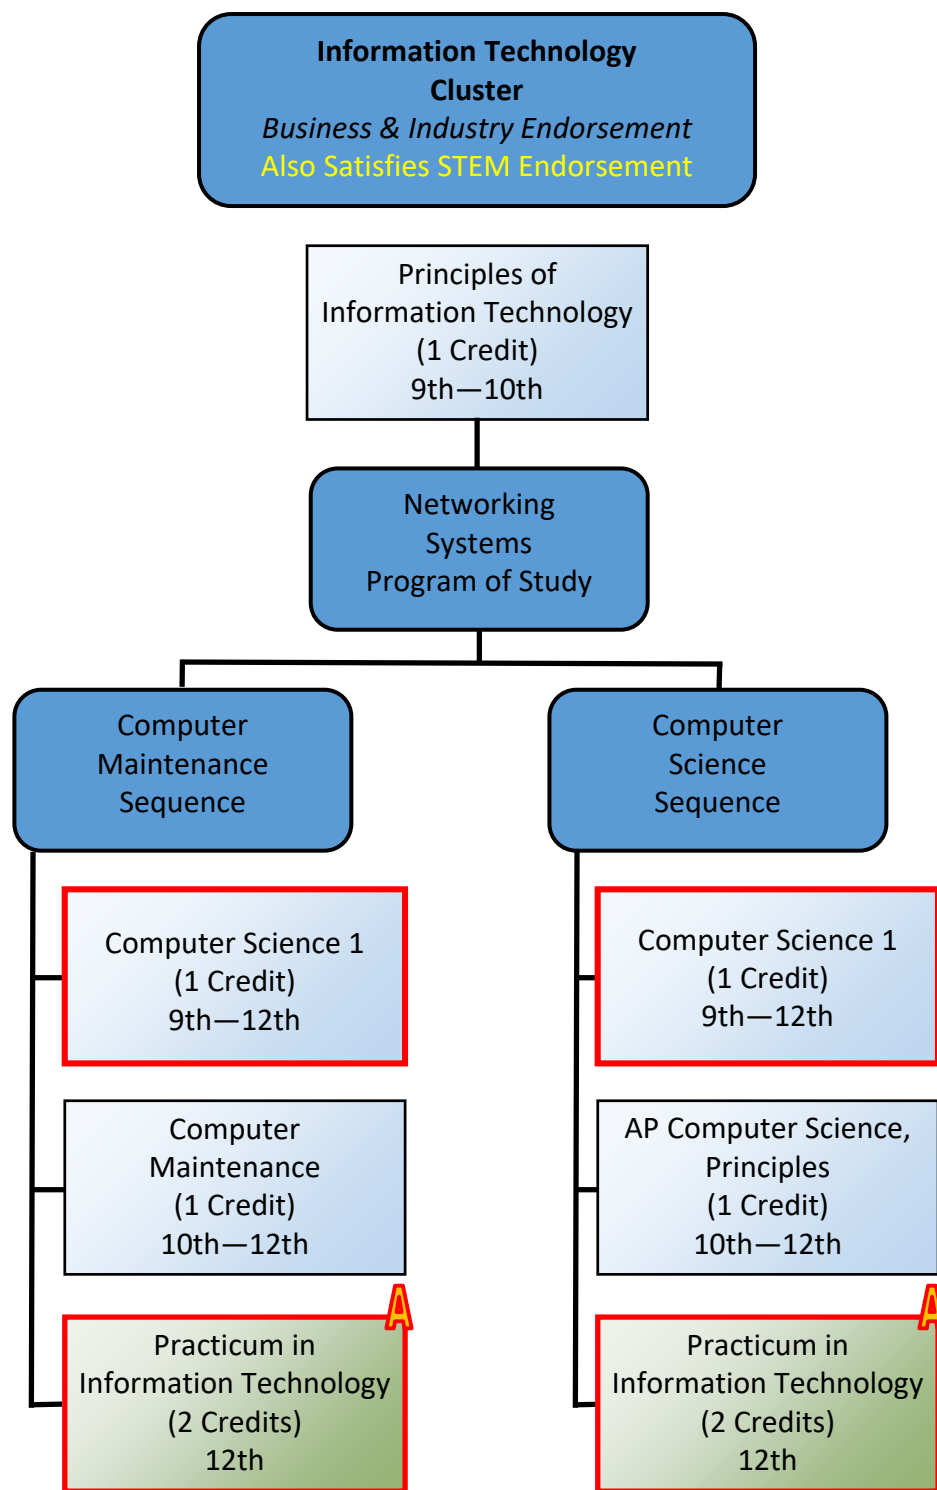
Information Technology Cluster
Business & Industry Endorsement
Also Satisfies STEM Endorsement

Principles of Information Technology
(1 Credit)
9th—10th

Networking Systems Program of Study

Computer Maintenance Sequence

Computer Science 1
(1 Credit)
9th—12th

Computer Maintenance
(1 Credit)
10th—12th

A

Practicum in Information Technology
(2 Credits)
12th

Computer Science Sequence

Computer Science 1
(1 Credit)
9th—12th

AP Computer Science, Principles
(1 Credit)
10th—12th

A

Practicum in Information Technology
(2 Credits)
12th